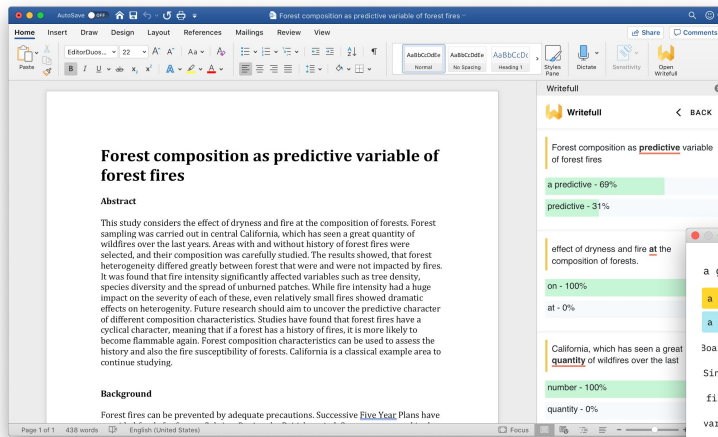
AutoSave OFF

Forest composition as predictive variable of forest fires

Home Insert Draw Design Layout References Mailings Review View

Share Comments

Paste

EditorDuos... 22

AaBbCcDdEe Normal

AaBbCcDdEe No Spacing

AaBbCcDc Heading 1

Styles Pane

Dictate

Sensitivity

Open Writefull

Forest composition as predictive variable of forest fires

Abstract

This study considers the effect of dryness and fire at the composition of forests. Forest sampling was carried out in central California, which has seen a great quantity of wildfires over the last years. Areas with and without history of forest fires were selected, and their composition was carefully studied. The results showed, that forest heterogeneity differed greatly between forest that were and were not impacted by fires. It was found that fire intensity significantly affected variables such as tree density, species diversity and the spread of unburned patches. While fire intensity had a huge impact on the severity of each of these, even relatively small fires showed dramatic effects on heterogeneity. Future research should aim to uncover the predictive character of different composition characteristics. Studies have found that forest fires have a cyclical character, meaning that if a forest has a history of fires, it is more likely to become flammable again. Forest composition characteristics can be used to assess the history and also the fire susceptibility of forests. California is a classical example area to continue studying.

Background

Forest fires can be prevented by adequate precautions. Successive Five Year Plans have

Writefull

Writefull

BACK

Forest composition as predictive variable of forest fires

a predictive - 69%

predictive - 31%

effect of dryness and fire at the composition of forests.

on - 100%

at - 0%

California, which has seen a great quantity of wildfires over the last

number - 100%

quantity - 0%

a g

a

a

Boa

Sin

fi

var

Page 1 of 1 438 words English (United States) Focus